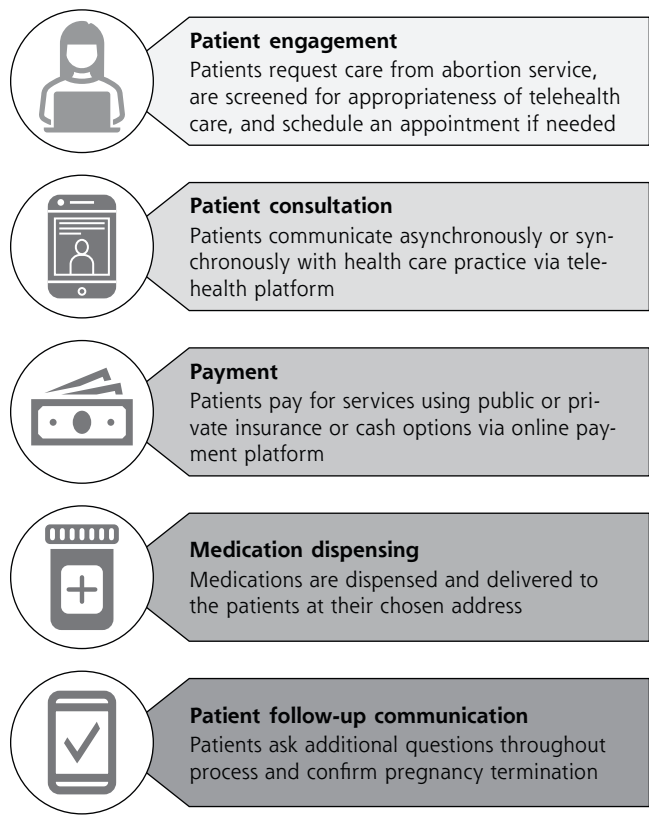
**Patient engagement**
Patients request care from abortion service, are screened for appropriateness of telehealth care, and schedule an appointment if needed

**Patient consultation**
Patients communicate asynchronously or synchronously with health care practice via telehealth platform

**Payment**
Patients pay for services using public or private insurance or cash options via online payment platform

**Medication dispensing**
Medications are dispensed and delivered to the patients at their chosen address

**Patient follow-up communication**
Patients ask additional questions throughout process and confirm pregnancy termination